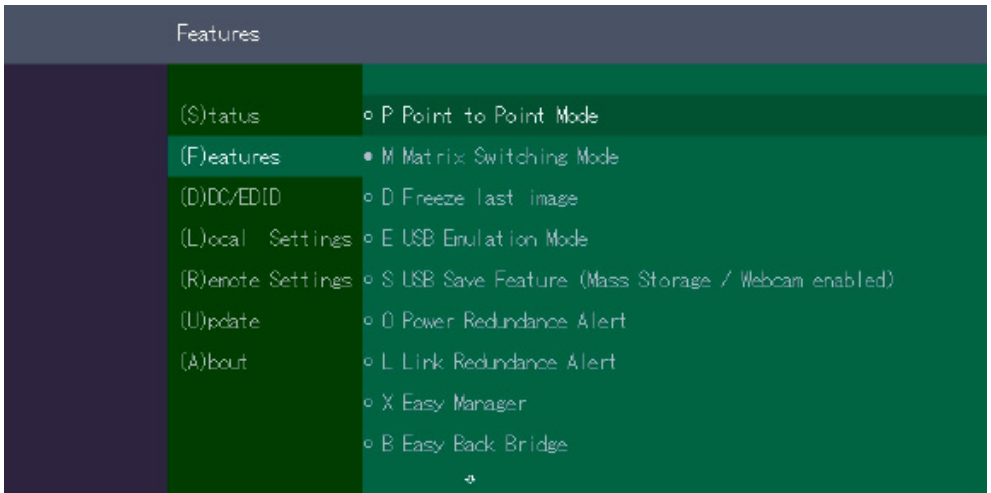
Features

(S)tatus
(F)eatures
(D)DC/EDID
(L)ocal Settings
(R)emote Settings
(U)pdate
(A)bout

○ P Point to Point Mode
● M Matrix Switching Mode
○ D Freeze last image
○ E USB Emulation Mode
○ S USB Save Feature (Mass Storage / Webcam enabled)
○ O Power Redundance Alert
○ L Link Redundance Alert
○ X Easy Manager
○ B Easy Back Bridge